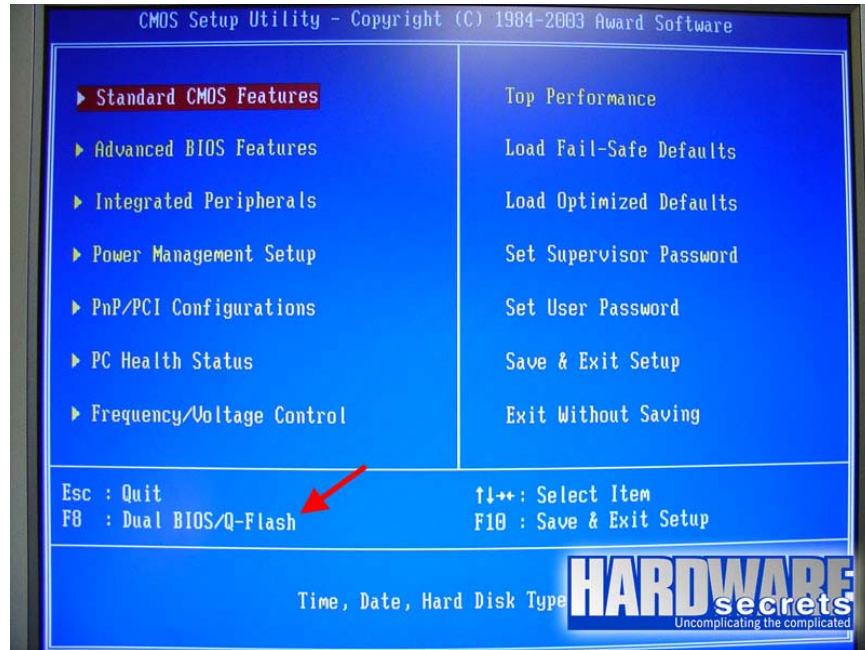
CMOS Setup Utility - Copyright (C) 1984-2003 Award Software

▸ Standard CMOS Features
▸ Advanced BIOS Features
▸ Integrated Peripherals
▸ Power Management Setup
▸ PnP/PCI Configurations
▸ PC Health Status
▸ Frequency/Voltage Control

Top Performance
Load Fail-Safe Defaults
Load Optimized Defaults
Set Supervisor Password
Set User Password
Save & Exit Setup
Exit Without Saving

Esc : Quit
F8 : Dual BIOS/Q-Flash

↑↓→←: Select Item
F10 : Save & Exit Setup

Time, Date, Hard Disk Type

HARDWARE secrets
Uncomplicating the complicated